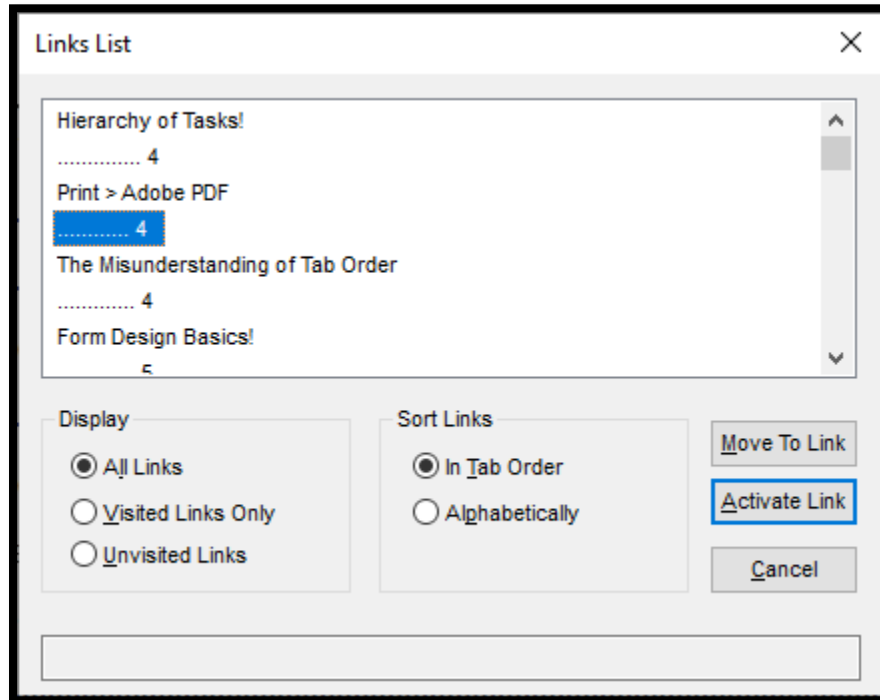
Links List

Hierarchy of Tasks!
............. 4
Print > Adobe PDF
............ 4
The Misunderstanding of Tab Order
............ 4
Form Design Basics!
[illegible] 5

Display
All Links
Visited Links Only
Unvisited Links

Sort Links
In Tab Order
Alphabetically

Move To Link
Activate Link
Cancel